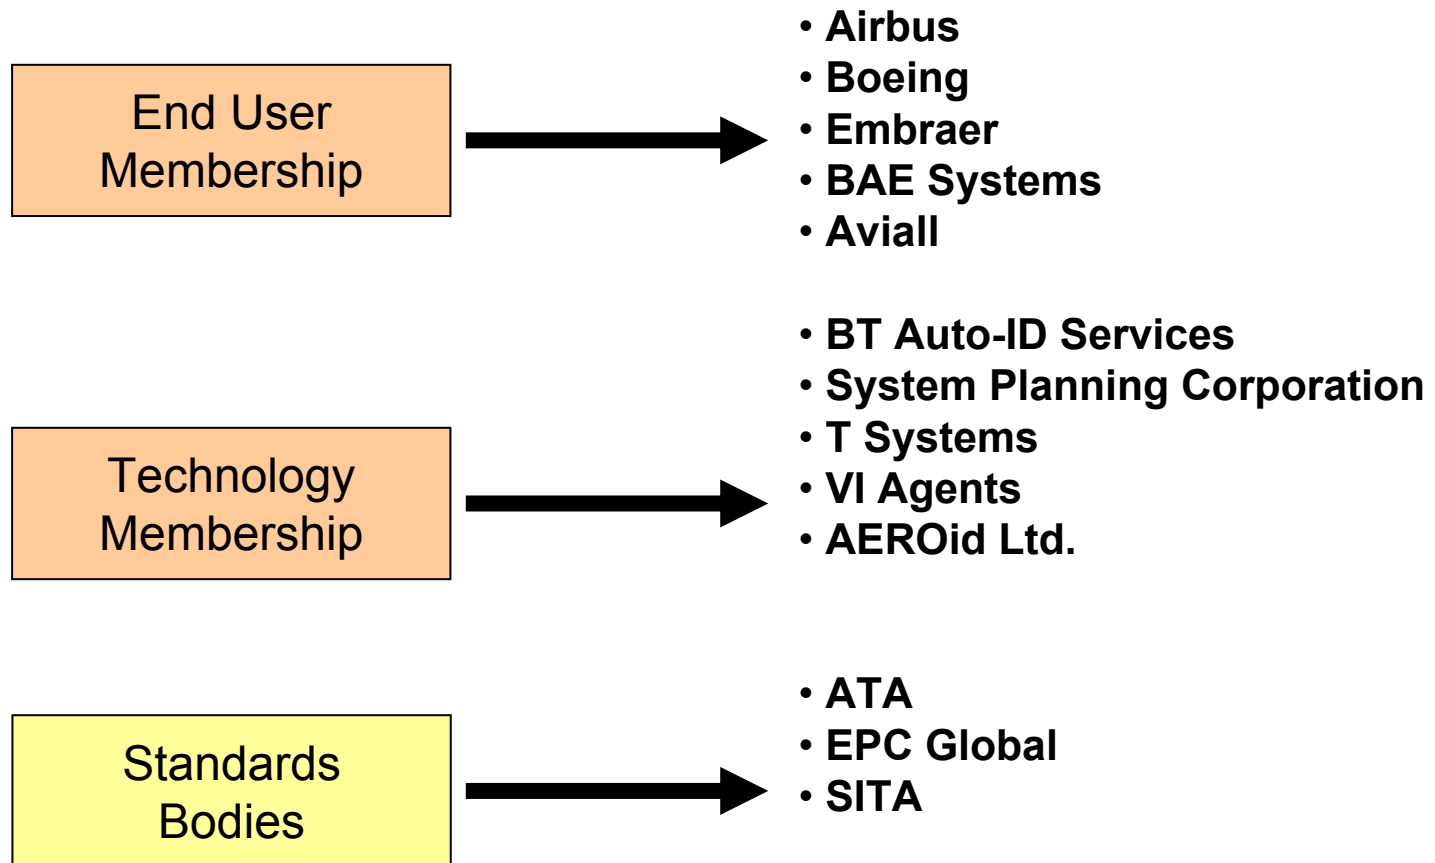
End User Membership

• Airbus
• Boeing
• Embraer
• BAE Systems
• Aviall

Technology Membership

• BT Auto-ID Services
• System Planning Corporation
• T Systems
• VI Agents
• AEROid Ltd.

Standards Bodies

• ATA
• EPC Global
• SITA